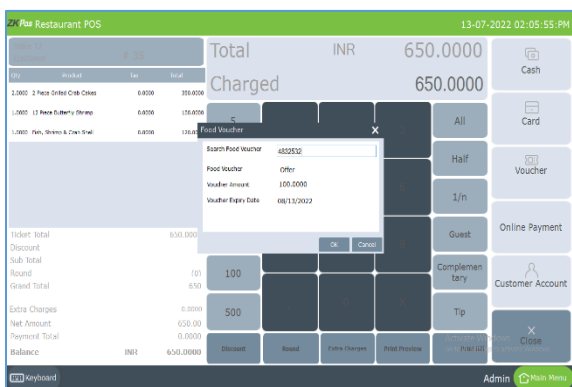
ZKPos Restaurant POS

13-07-2022 02:05:55 PM

| Qty | Product | Tax | Total |
|---|---|---|---|
| 2.0000 | 2 Piece Grilled Crab Cakes | 0.0000 | 300.0000 |
| 1.0000 | 12 Piece Butterfly Shrimp | 0.0000 | 150.0000 |
| 1.0000 | Fish, Shrimp & Crab Snail | 0.0000 | 120.00 |

Ticket Total 650.000
Discount
Sub Total
Round (0)
Grand Total 650

Extra Charges 0.0000
Net Amount 650.00
Payment Total 0.0000
Balance INR 650.0000

Total INR 650.0000
Charged 650.0000

Food Voucher
Search Food Voucher 4832532
Food Voucher Offer
Voucher Amount 100.0000
Voucher Expiry Date 08/13/2022
Ok Cancel

5
100
500

All
Half
1/n
Guest
Complementary
Tip

Discount Round Extra Charges Print Preview Print Bill

Cash
Card
Voucher
Online Payment
Customer Account
Close

Keyboard
Admin Main Menu